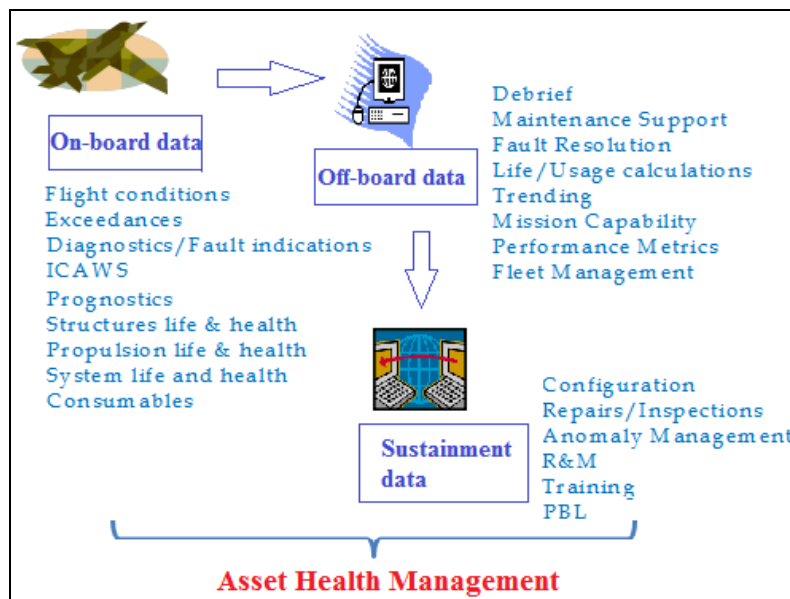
On-board data

Flight conditions
Exceedances
Diagnostics/Fault indications
ICAWS
Prognostics
Structures life & health
Propulsion life & health
System life and health
Consumables

Off-board data

Debrief
Maintenance Support
Fault Resolution
Life/Usage calculations
Trending
Mission Capability
Performance Metrics
Fleet Management

Sustainment data

Configuration
Repairs/Inspections
Anomaly Management
R&M
Training
PBL

Asset Health Management